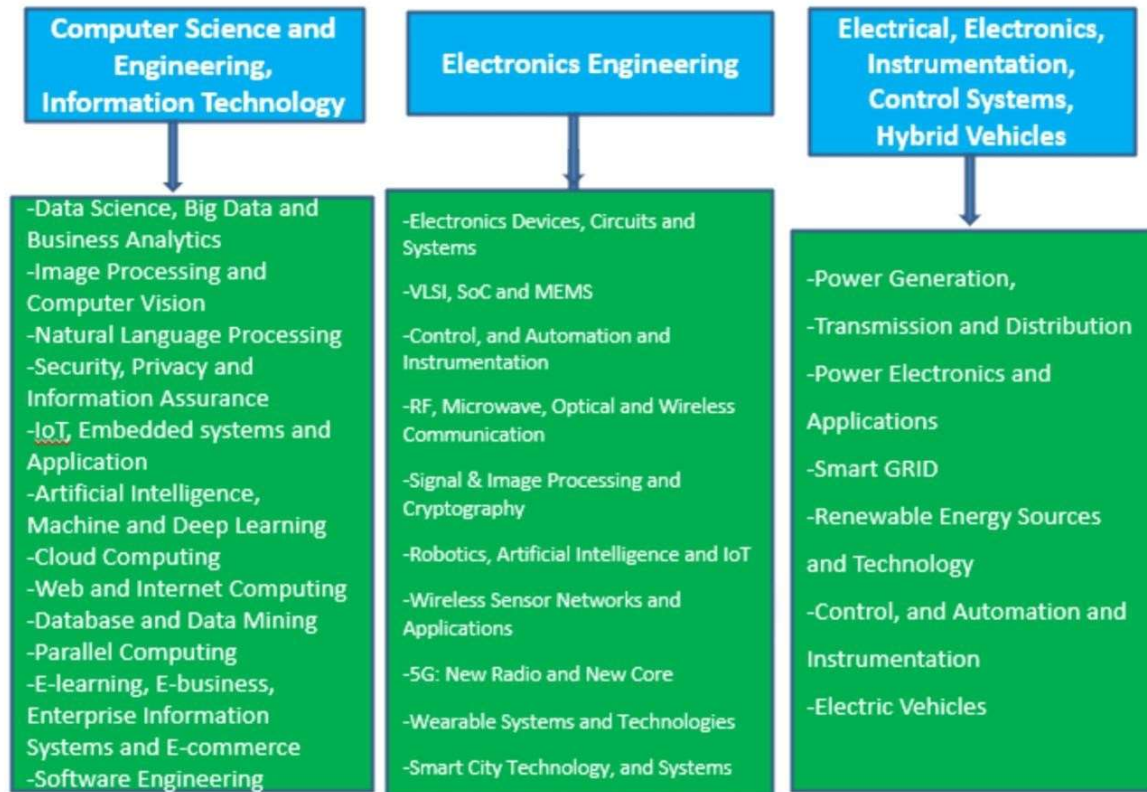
Computer Science and Engineering, Information Technology

-Data Science, Big Data and Business Analytics
-Image Processing and Computer Vision
-Natural Language Processing
-Security, Privacy and Information Assurance
-IoT, Embedded systems and Application
-Artificial Intelligence, Machine and Deep Learning
-Cloud Computing
-Web and Internet Computing
-Database and Data Mining
-Parallel Computing
-E-learning, E-business, Enterprise Information Systems and E-commerce
-Software Engineering

Electronics Engineering

-Electronics Devices, Circuits and Systems
-VLSI, SoC and MEMS
-Control, and Automation and Instrumentation
-RF, Microwave, Optical and Wireless Communication
-Signal & Image Processing and Cryptography
-Robotics, Artificial Intelligence and IoT
-Wireless Sensor Networks and Applications
-5G: New Radio and New Core
-Wearable Systems and Technologies
-Smart City Technology, and Systems

Electrical, Electronics, Instrumentation, Control Systems, Hybrid Vehicles

-Power Generation,
-Transmission and Distribution
-Power Electronics and Applications
-Smart GRID
-Renewable Energy Sources and Technology
-Control, and Automation and Instrumentation
-Electric Vehicles